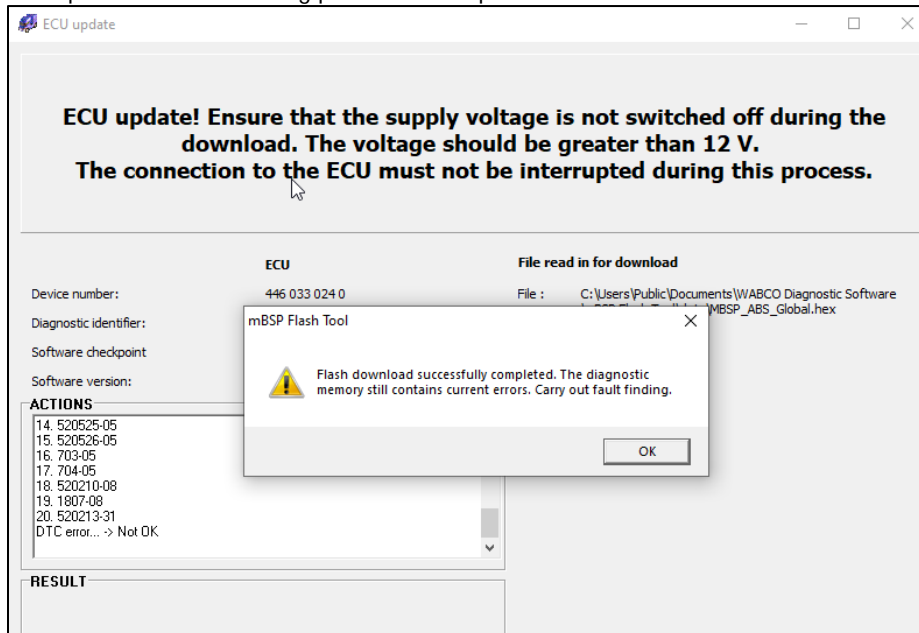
ECU update

ECU update! Ensure that the supply voltage is not switched off during the download. The voltage should be greater than 12 V.
The connection to the ECU must not be interrupted during this process.

ECU

File read in for download

Device number: 446 033 024 0

File : C:\Users\Public\Documents\WABCO Diagnostic Software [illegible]MBSP_ABS_Global.hex

Diagnostic identifier:

Software checkpoint

Software version:

ACTIONS

14. 520525-05
15. 520526-05
16. 703-05
17. 704-05
18. 520210-08
19. 1807-08
20. 520213-31
DTC error... -> Not OK

RESULT

mBSP Flash Tool

Flash download successfully completed. The diagnostic memory still contains current errors. Carry out fault finding.

OK